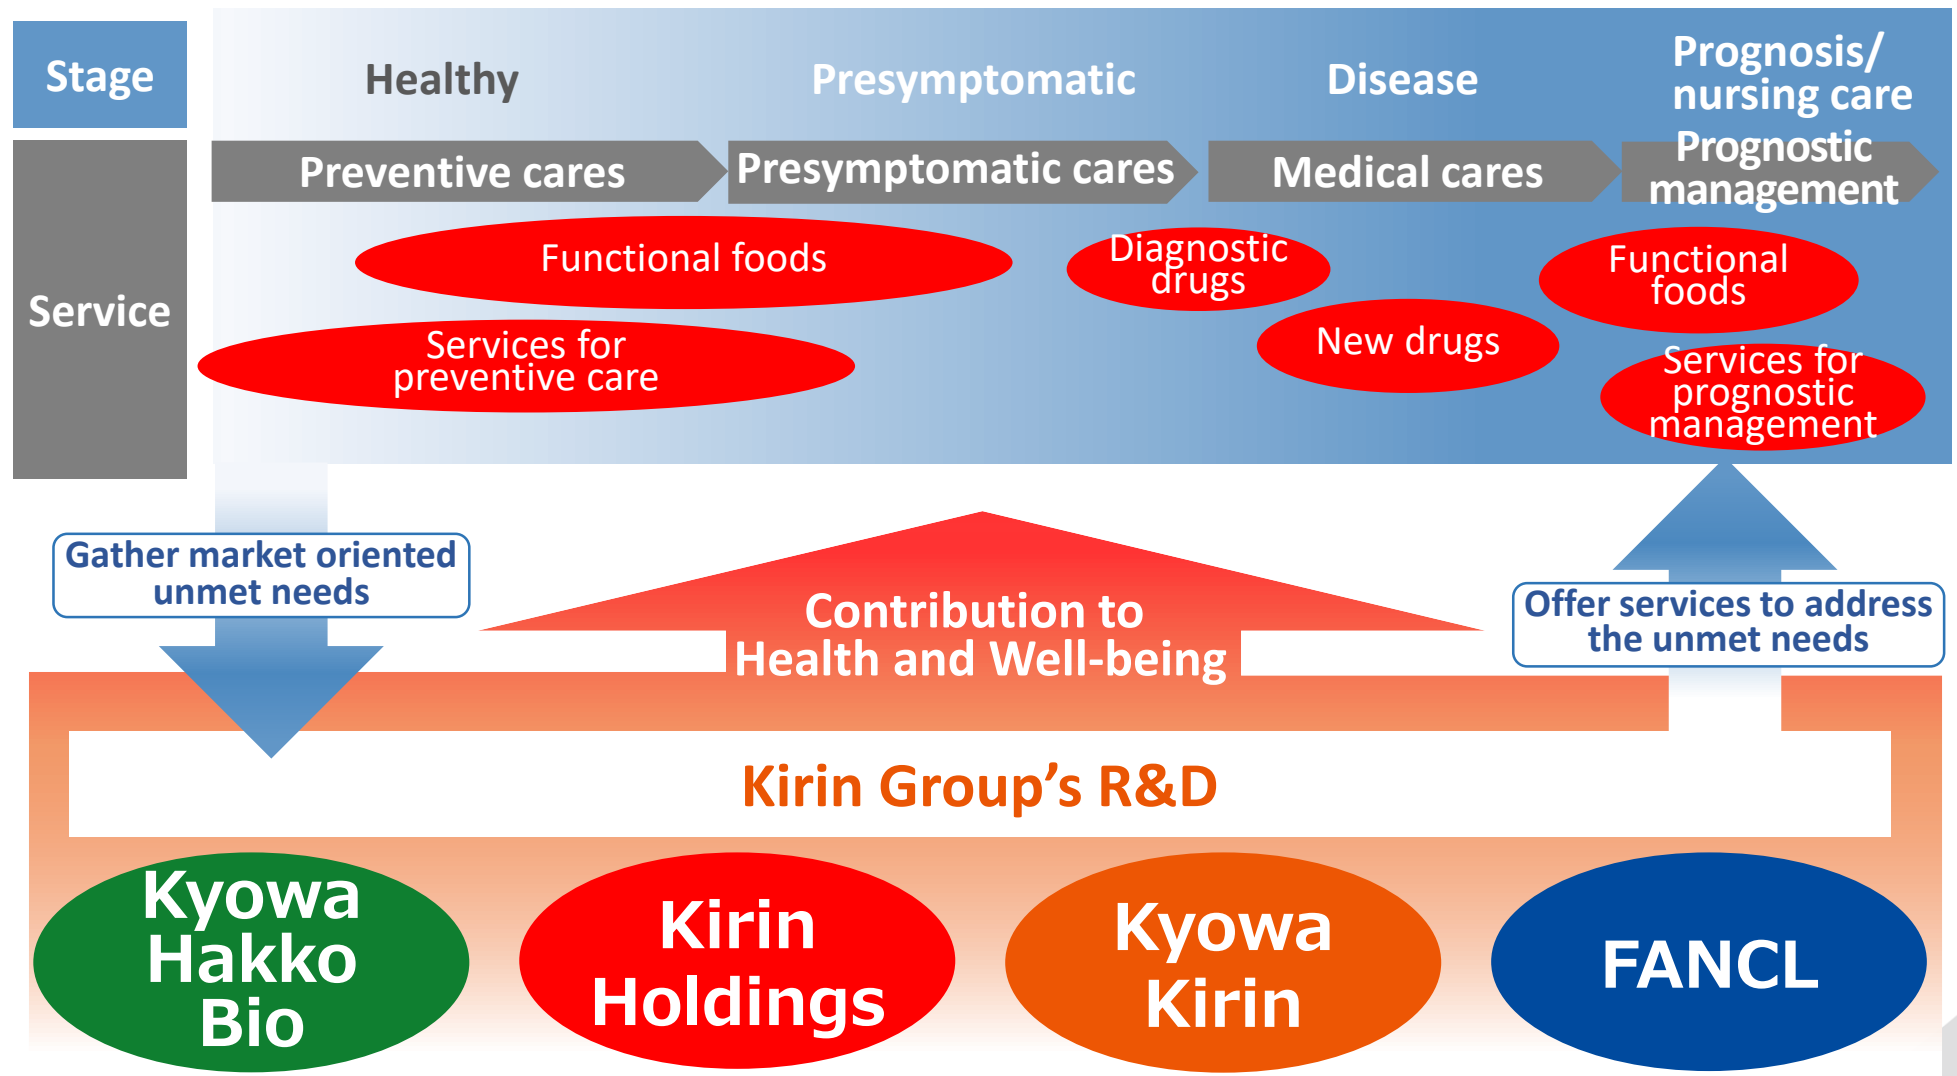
Stage

Healthy

Presymptomatic

Disease

Prognosis/ nursing care

Service

Preventive cares

Presymptomatic cares

Medical cares

Prognostic management

Functional foods

Diagnostic drugs

Functional foods

Services for preventive care

New drugs

Services for prognostic management

Gather market oriented unmet needs

Contribution to Health and Well-being

Offer services to address the unmet needs

Kirin Group's R&D

Kyowa Hakko Bio

Kirin Holdings

Kyowa Kirin

FANCL